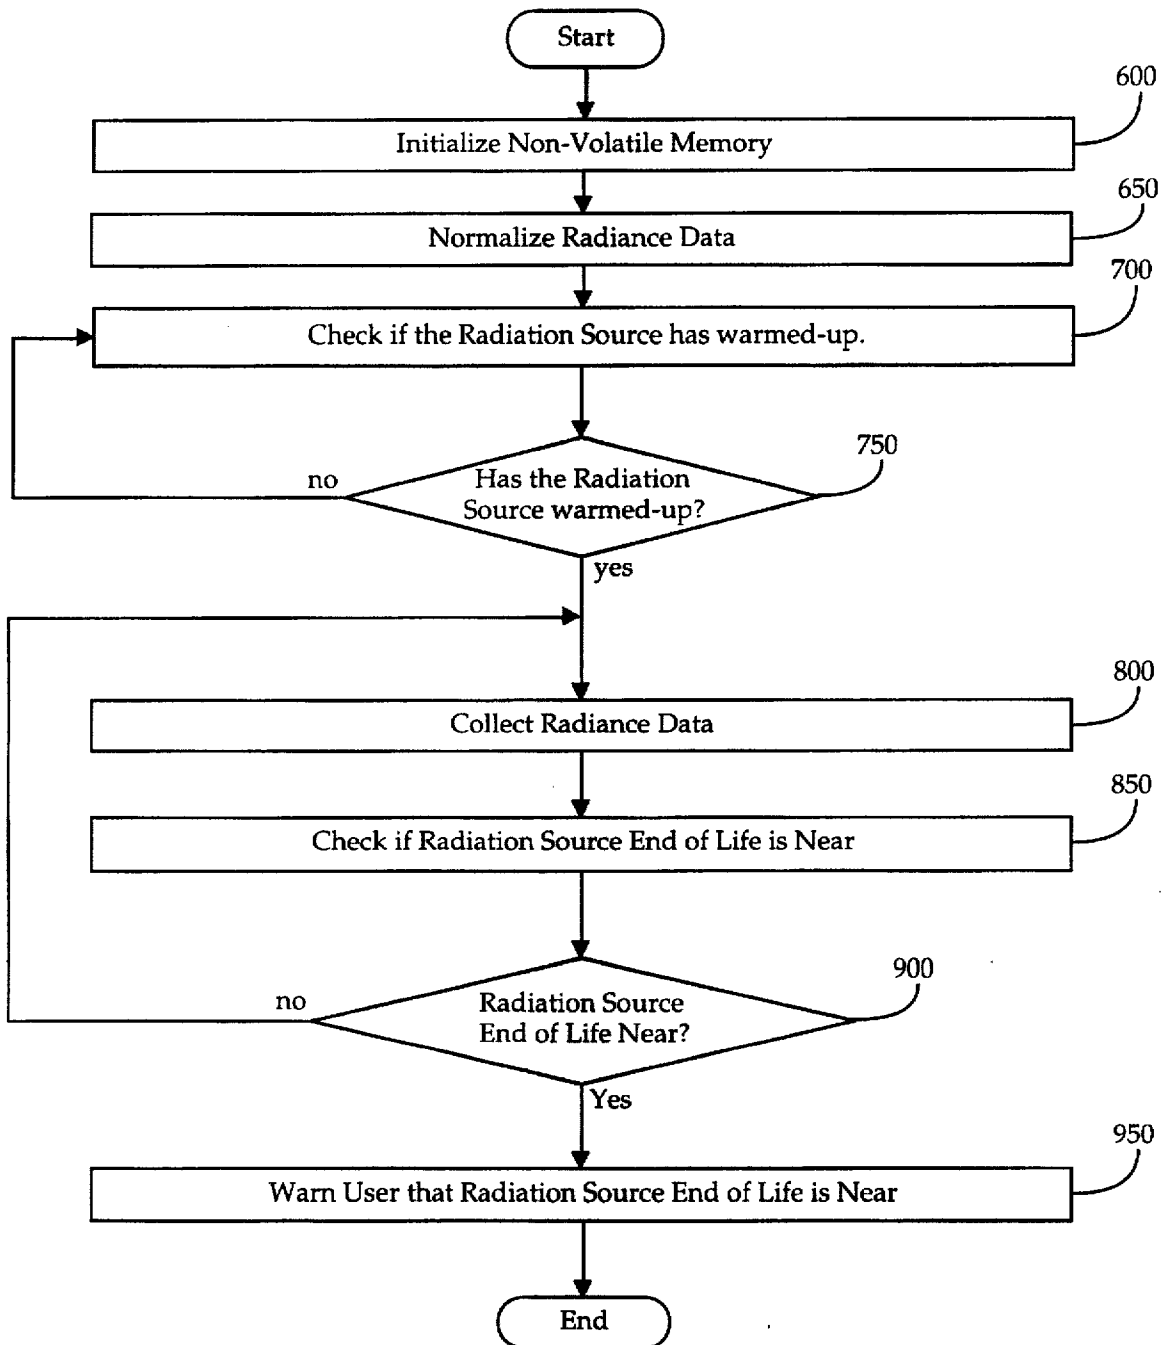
Start

600
Initialize Non-Volatile Memory

650
Normalize Radiance Data

700
Check if the Radiation Source has warmed-up.

750
Has the Radiation Source warmed-up?
no
yes

800
Collect Radiance Data

850
Check if Radiation Source End of Life is Near

900
Radiation Source End of Life Near?
no
Yes

950
Warn User that Radiation Source End of Life is Near

End